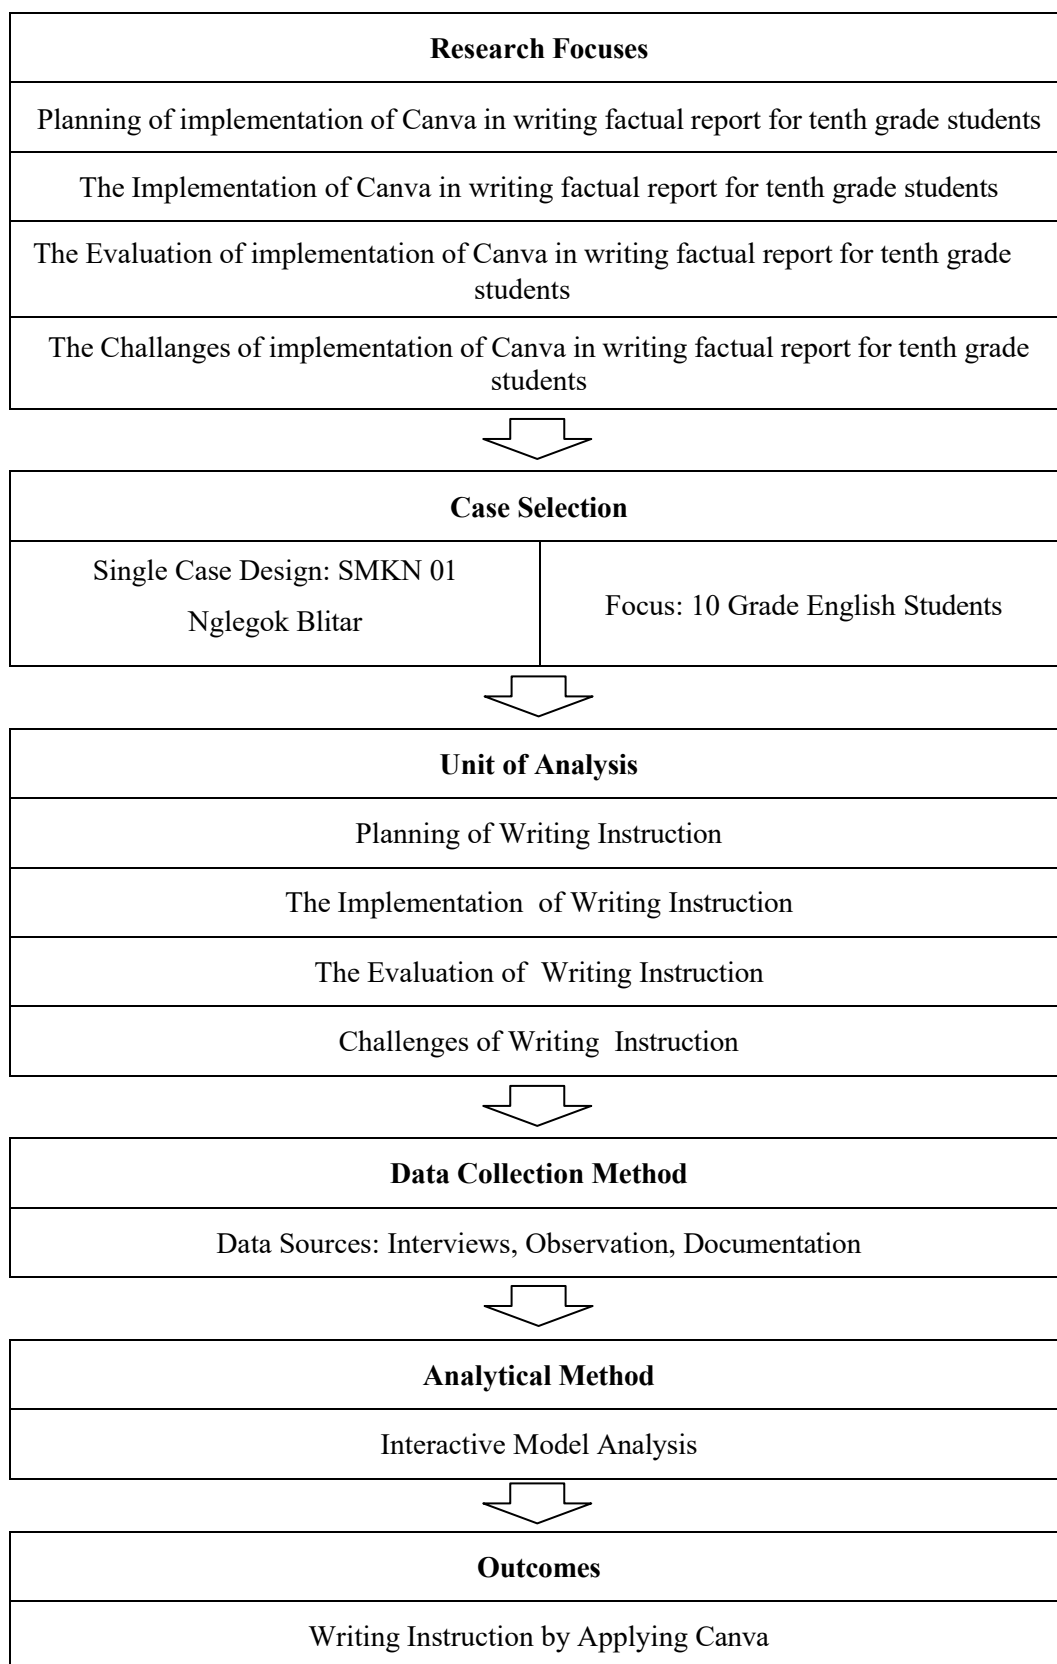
**Research Focuses**

Planning of implementation of Canva in writing factual report for tenth grade students

The Implementation of Canva in writing factual report for tenth grade students

The Evaluation of implementation of Canva in writing factual report for tenth grade students

The Challanges of implementation of Canva in writing factual report for tenth grade students

**Case Selection**

| Single Case Design: SMKN 01 Nglegok Blitar | Focus: 10 Grade English Students |
|---|---|

**Unit of Analysis**

Planning of Writing Instruction

The Implementation of Writing Instruction

The Evaluation of Writing Instruction

Challenges of Writing Instruction

**Data Collection Method**

Data Sources: Interviews, Observation, Documentation

**Analytical Method**

Interactive Model Analysis

**Outcomes**

Writing Instruction by Applying Canva